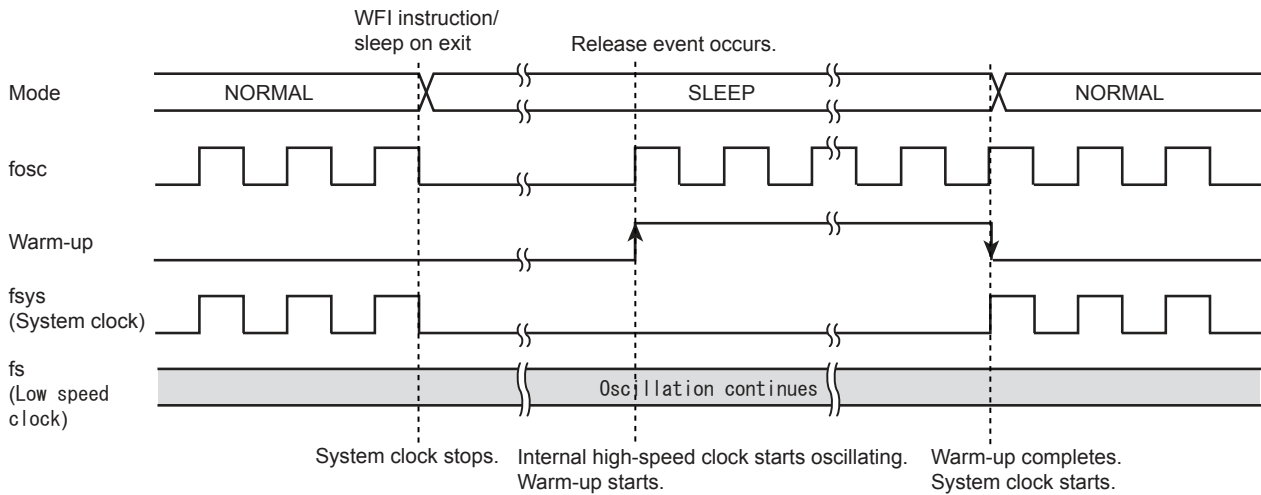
WFI instruction/
sleep on exit

Release event occurs.

Mode

NORMAL

SLEEP

NORMAL

fosc

Warm-up

fsys
(System clock)

fs
(Low speed clock)

Oscillation continues

System clock stops.

Internal high-speed clock starts oscillating.
Warm-up starts.

Warm-up completes.
System clock starts.